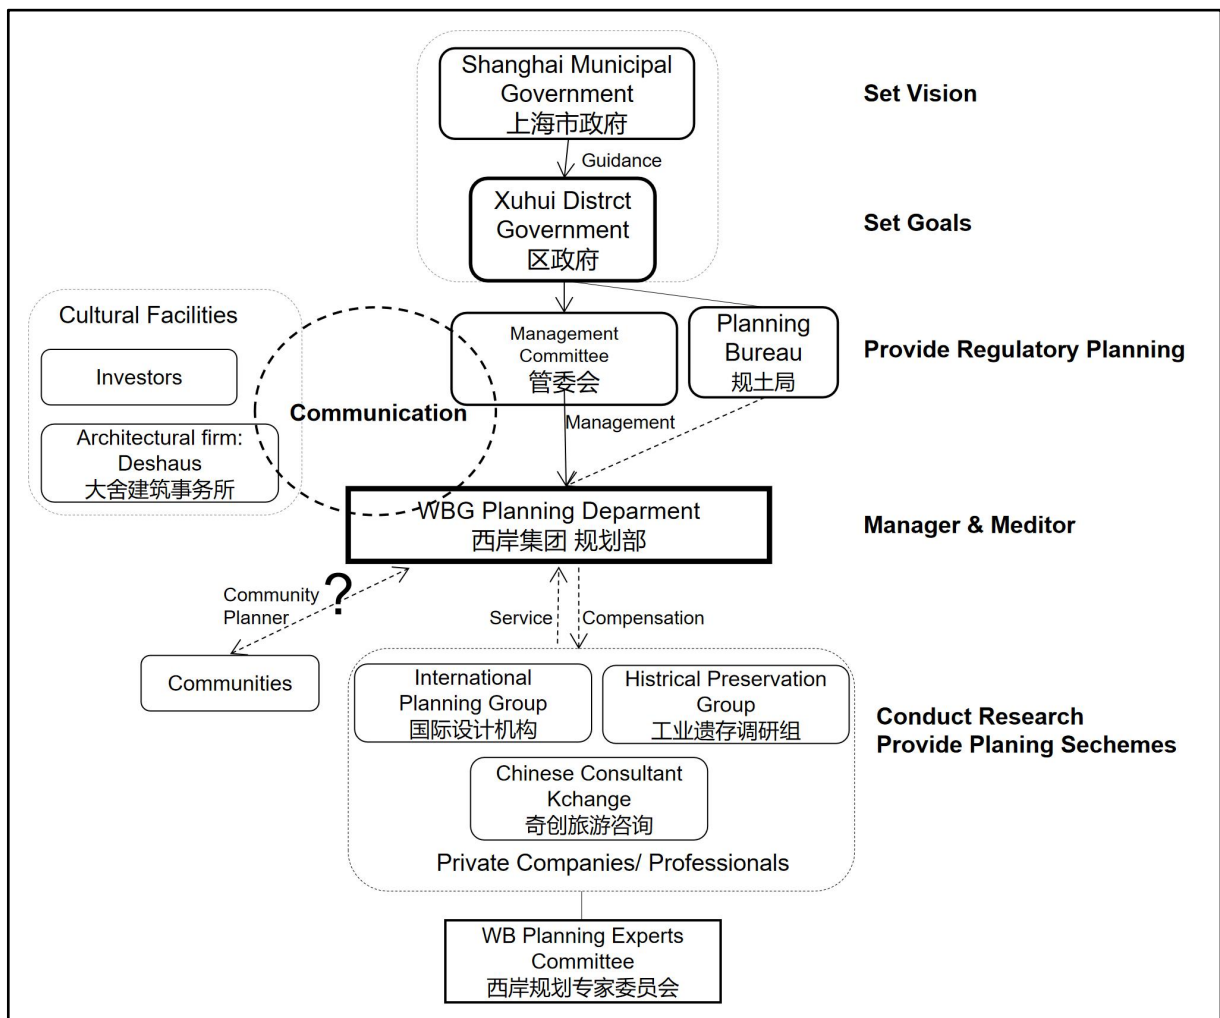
Shanghai Municipal Government
上海市政府

Set Vision

Guidance

Xuhui Distrct Government
区政府

Set Goals

Cultural Facilities

Investors

Architectural firm: Deshaus
大舍建筑事务所

Communication

Management Committee
管委会

Planning Bureau
规土局

Provide Regulatory Planning

Management

WBG Planning Deparment
西岸集团 规划部

Manager & Meditor

Community Planner

?

Communities

Service

Compensation

International Planning Group
国际设计机构

Histrical Preservation Group
工业遗存调研组

Conduct Research
Provide Planing Sechemes

Chinese Consultant
Kchange
奇创旅游咨询

Private Companies/ Professionals

WB Planning Experts Committee
西岸规划专家委员会